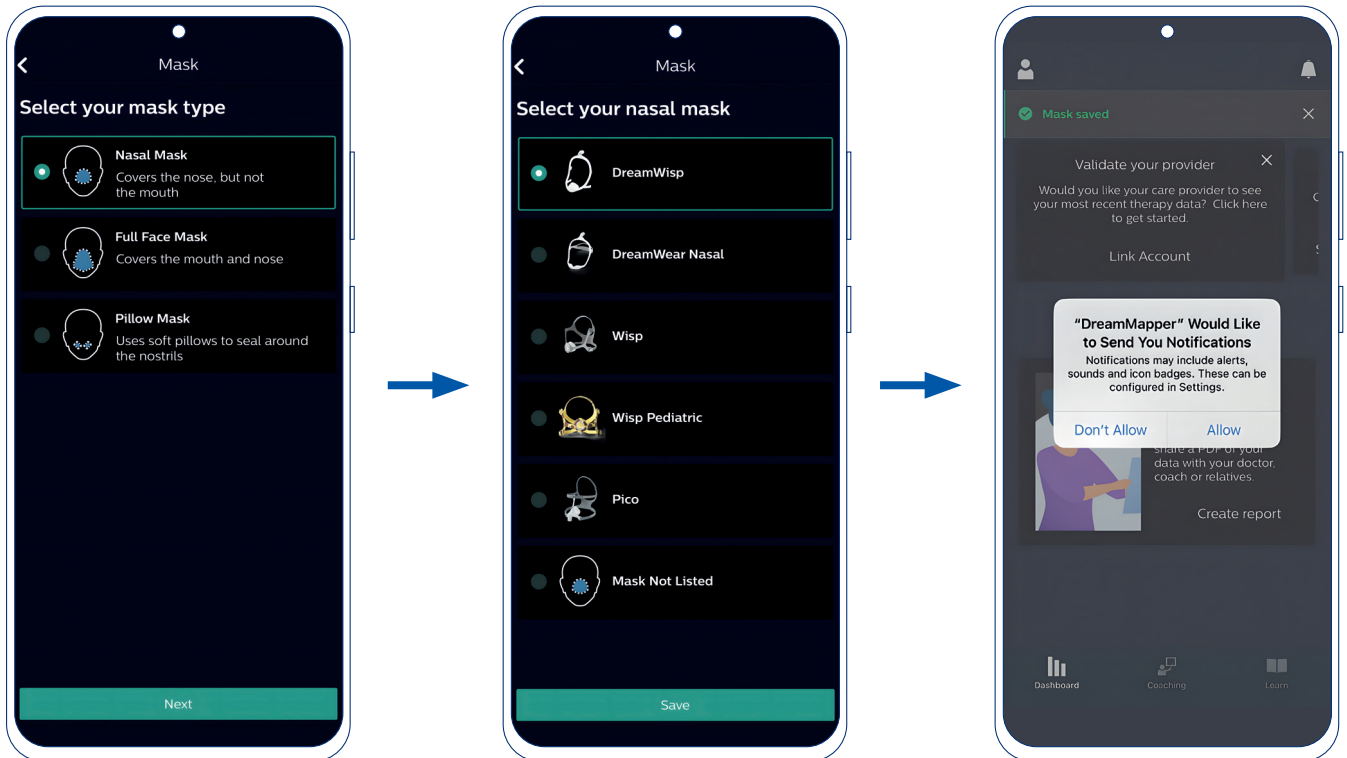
Mask

Select your mask type

Nasal Mask
Covers the nose, but not the mouth

Full Face Mask
Covers the mouth and nose

Pillow Mask
Uses soft pillows to seal around the nostrils

Next

Mask

Select your nasal mask

DreamWisp

DreamWear Nasal

Wisp

Wisp Pediatric

Pico

Mask Not Listed

Save

Mask saved

Validate your provider
Would you like your care provider to see your most recent therapy data? Click here to get started.

Link Account

"DreamMapper" Would Like to Send You Notifications
Notifications may include alerts, sounds and icon badges. These can be configured in Settings.

Don't Allow
Allow

share a PDF of your data with your doctor, coach or relatives.

Create report

Dashboard
Coaching
Learn